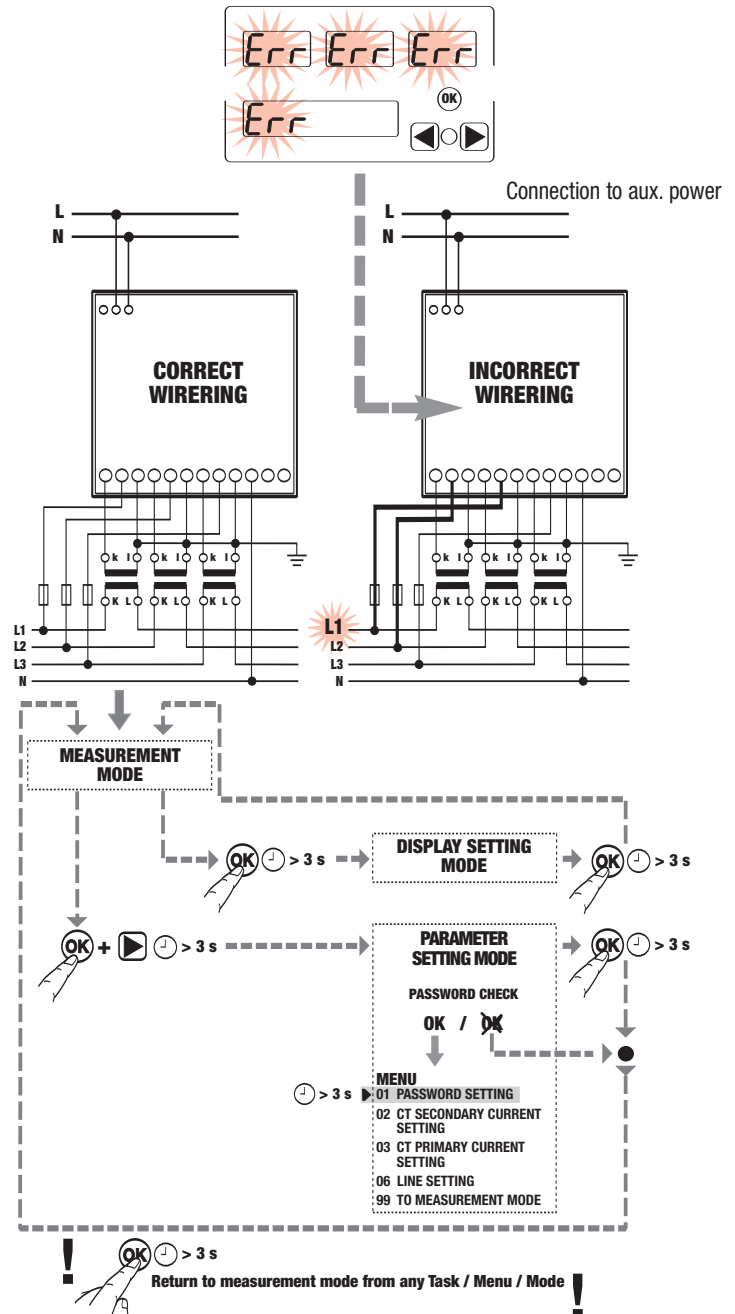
Err Err Err
Err
OK

Connection to aux. power

L
N
CORRECT WIRERING
k l k l k l
K L K L K L
L1
L2
L3
N

L
N
INCORRECT WIRERING
k l k l k l
K L K L K L
L1
L2
L3
N

MEASUREMENT MODE

OK > 3 s
DISPLAY SETTING MODE
OK > 3 s

OK + > 3 s
PARAMETER SETTING MODE
PASSWORD CHECK
OK / OK
OK > 3 s

MENU
> 3 s 01 PASSWORD SETTING
02 CT SECONDARY CURRENT SETTING
03 CT PRIMARY CURRENT SETTING
06 LINE SETTING
99 TO MEASUREMENT MODE

!
OK > 3 s
Return to measurement mode from any Task / Menu / Mode !